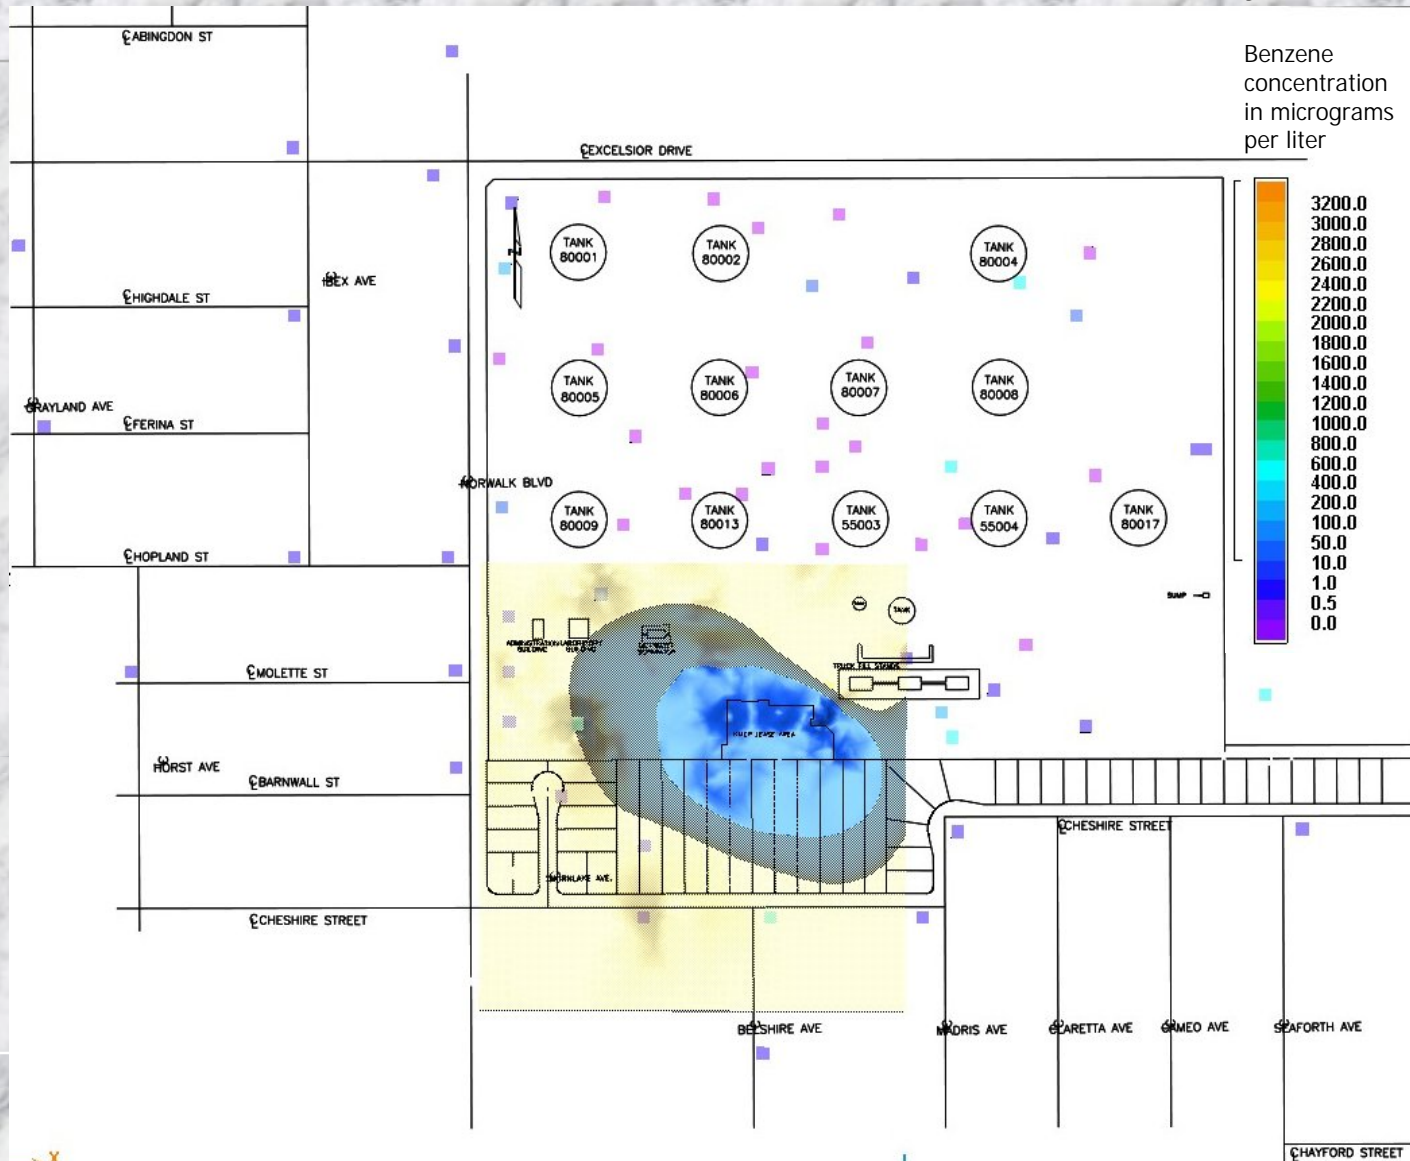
Benzene concentration in micrograms per liter

3200.0
3000.0
2800.0
2600.0
2400.0
2200.0
2000.0
1800.0
1600.0
1400.0
1200.0
1000.0
800.0
600.0
400.0
200.0
100.0
50.0
10.0
1.0
0.5
0.0

ABINGDON ST
EXCELSIOR DRIVE
HIGHDALE ST
IBEX AVE
GRAYLAND AVE
FERINA ST
NORWALK BLVD
HOPLAND ST
MOLETTE ST
HORST AVE
BARNWALL ST
CHESHIRE STREET
CHESHIRE STREET
BELSHIRE AVE
MADRIS AVE
CLARETTA AVE
ROMEO AVE
SEAFORTH AVE
CHAYFORD STREET

TANK 80001
TANK 80002
TANK 80004
TANK 80005
TANK 80006
TANK 80007
TANK 80008
TANK 80009
TANK 80013
TANK 55003
TANK 55004
TANK 80017
TANK
SUMP
TRUCK FILL STAND
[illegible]